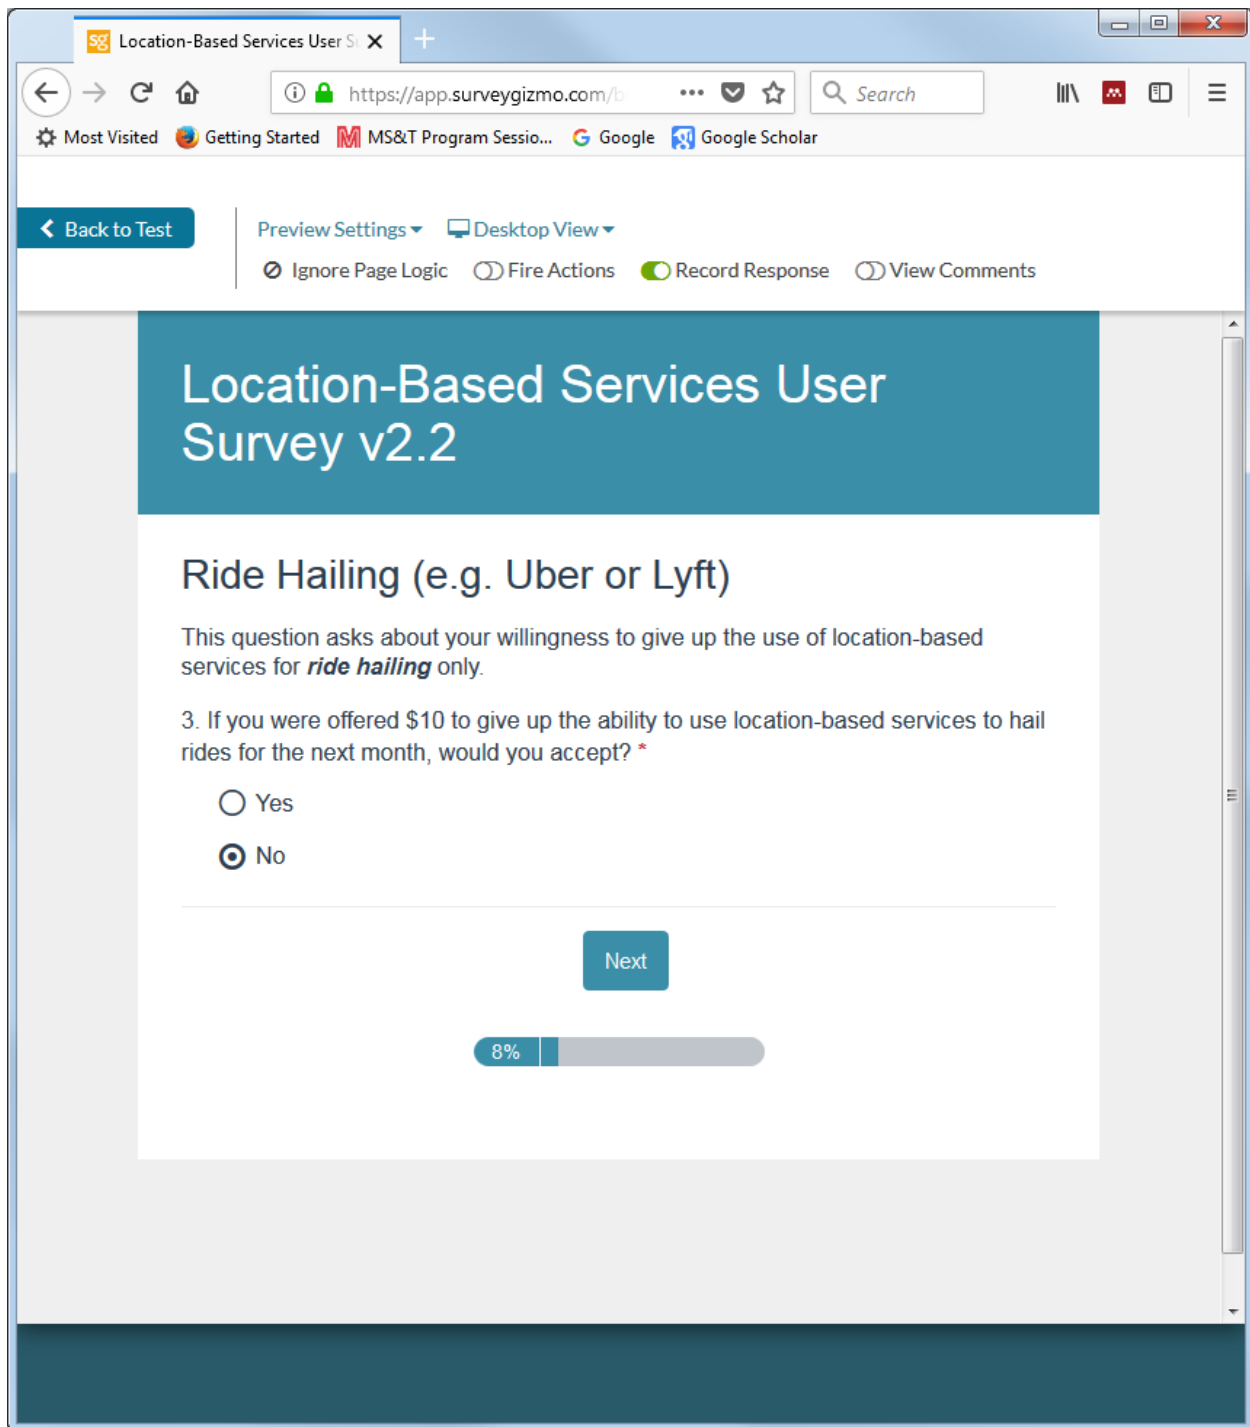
Location-Based Services User S

https://app.surveygizmo.com/b

Search

Most Visited Getting Started MS&T Program Sessio... Google Google Scholar

Back to Test

Preview Settings Desktop View

Ignore Page Logic Fire Actions Record Response View Comments

Location-Based Services User Survey v2.2

Ride Hailing (e.g. Uber or Lyft)

This question asks about your willingness to give up the use of location-based services for ***ride hailing*** only.

3. If you were offered $10 to give up the ability to use location-based services to hail rides for the next month, would you accept? *

Yes

No

Next

8%